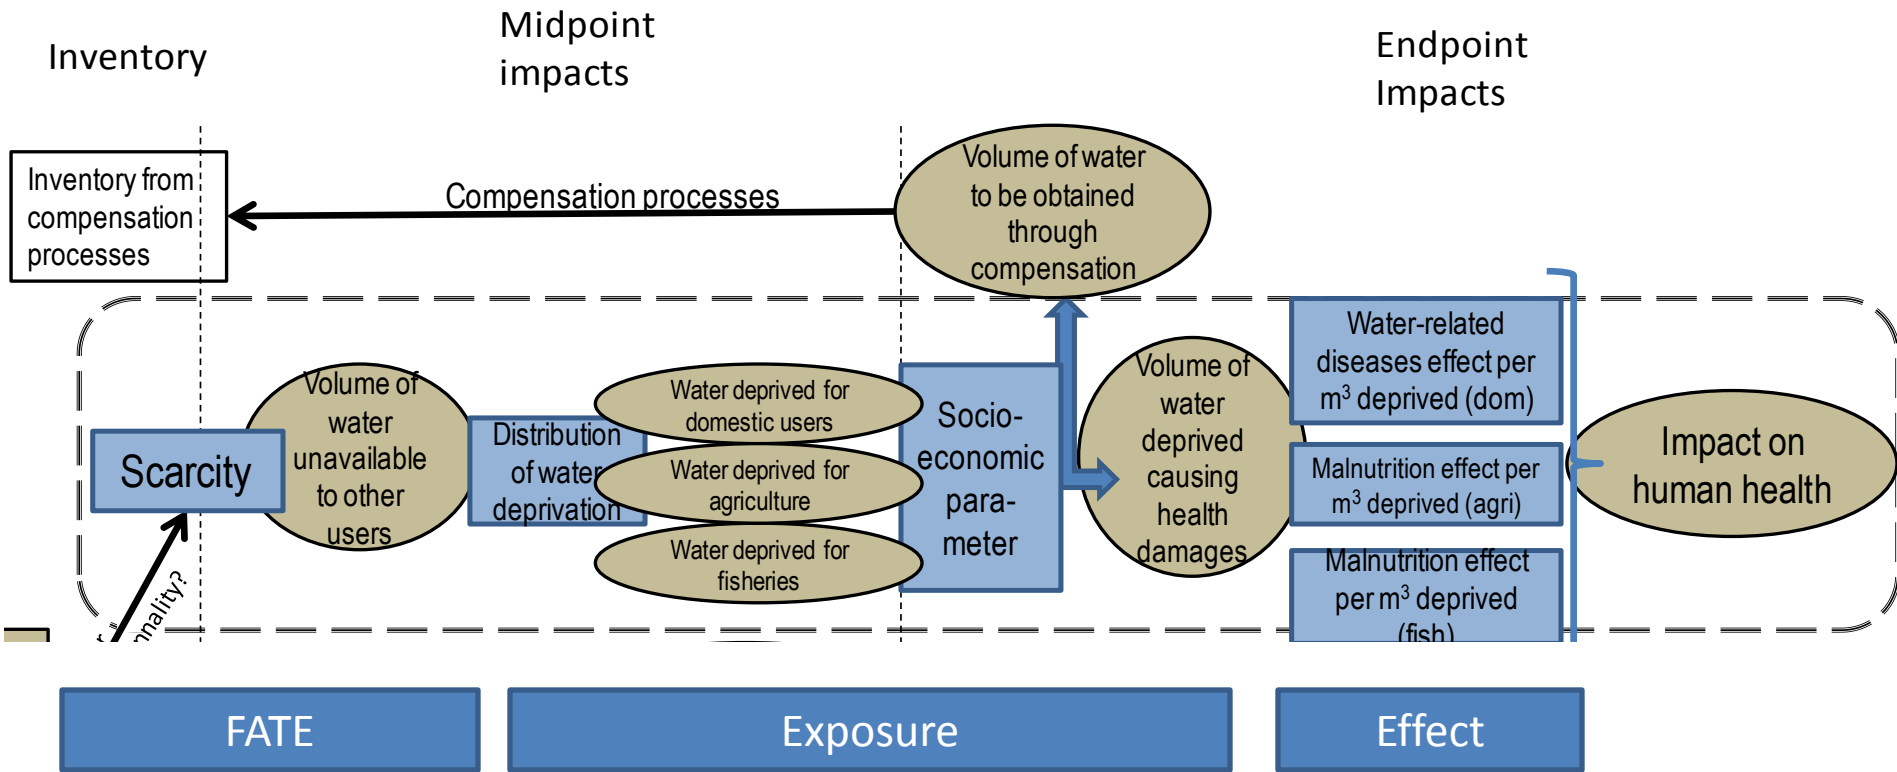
Inventory

Midpoint impacts

Endpoint Impacts

Inventory from compensation processes

Compensation processes

Volume of water to be obtained through compensation

Scarcity

Volume of water unavailable to other users

Distribution of water deprivation

Water deprived for domestic users

Water deprived for agriculture

Water deprived for fisheries

Socio-economic para-meter

Volume of water deprived causing health damages

Water-related diseases effect per $m^3$ deprived (dom)

Malnutrition effect per $m^3$ deprived (agri)

Malnutrition effect per $m^3$ deprived (fish)

Impact on human health

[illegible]nality?

FATE

Exposure

Effect